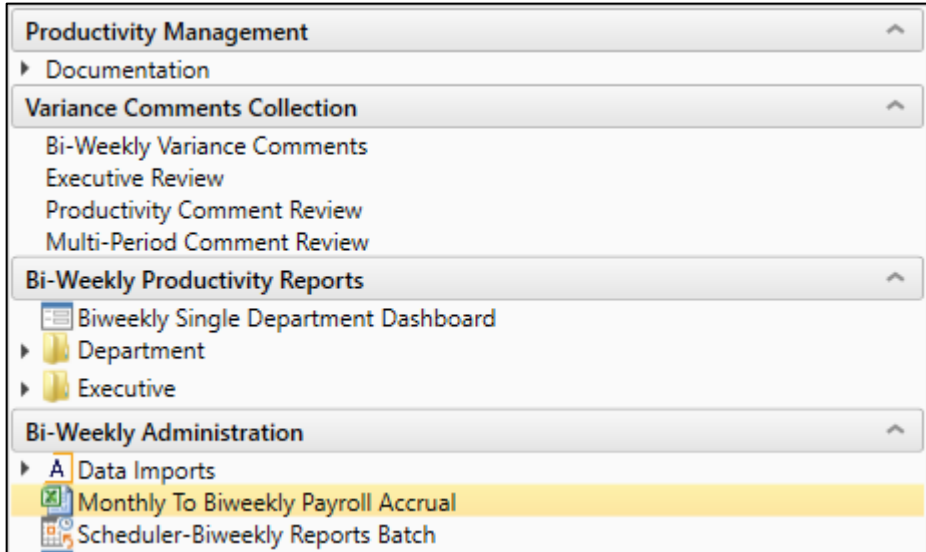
Productivity Management

Documentation

Variance Comments Collection

Bi-Weekly Variance Comments
Executive Review
Productivity Comment Review
Multi-Period Comment Review

Bi-Weekly Productivity Reports

Biweekly Single Department Dashboard
Department
Executive

Bi-Weekly Administration

A Data Imports
Monthly To Biweekly Payroll Accrual
Scheduler-Biweekly Reports Batch